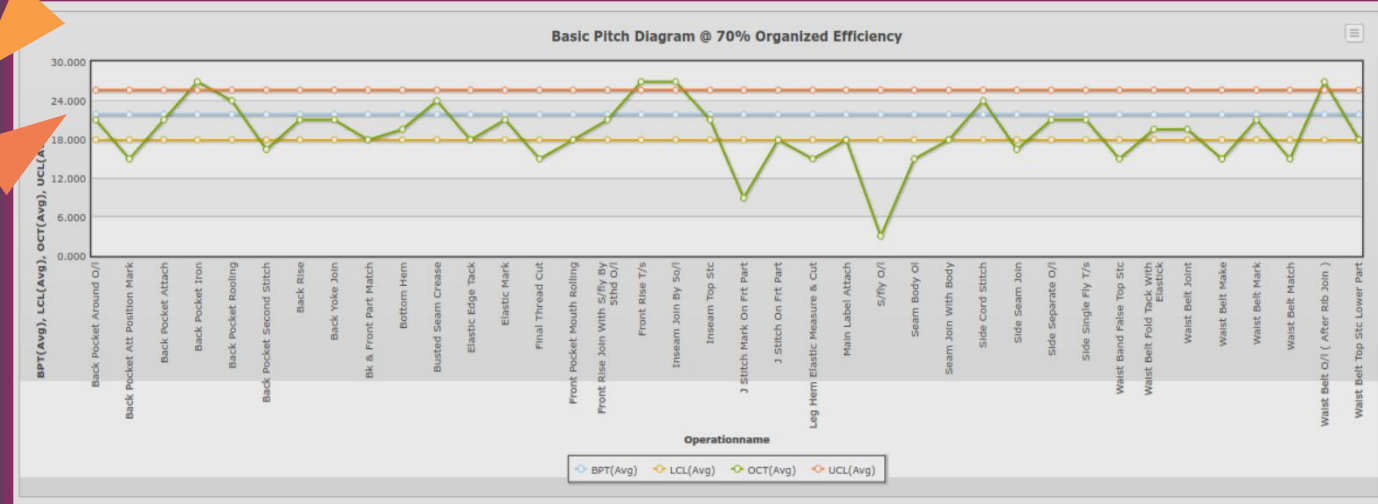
Basic Pitch Diagram @ 70% Organized Efficiency

BPT(Avg), LCL(Avg), OCT(Avg), UCL(A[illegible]

30.000
24.000
18.000
12.000
6.000
0.000

Back Pocket Around O/l
Back Pocket Att Position Mark
Back Pocket Attach
Back Pocket Iron
Back Pocket Rooling
Back Pocket Second Stitch
Back Rise
Back Yoke Join
Bk & Front Part Match
Bottom Hem
Busted Seam Crease
Elastic Edge Tack
Elastic Mark
Final Thread Cut
Front Pocket Mouth Rolling
Front Rise Join With S/fly By Sthd O/l
Front Rise T/s
Inseam Join By So/l
Inseam Top Stc
J Stitch Mark On Frt Part
J Stitch On Frt Part
Leg Hem Elastic Measure & Cut
Main Label Attach
S/fly O/l
Seam Body Ol
Seam Join With Body
Side Cord Stitch
Side Seam Join
Side Separate O/l
Side Single Fly T/s
Waist Band False Top Stc
Waist Belt Fold Tack With Elastick
Waist Belt Joint
Waist Belt Make
Waist Belt Mark
Waist Belt Match
Waist Belt O/l ( After Rib Join )
Waist Belt Top Stc Lower Part

Operationname

BPT(Avg) LCL(Avg) OCT(Avg) UCL(Avg)